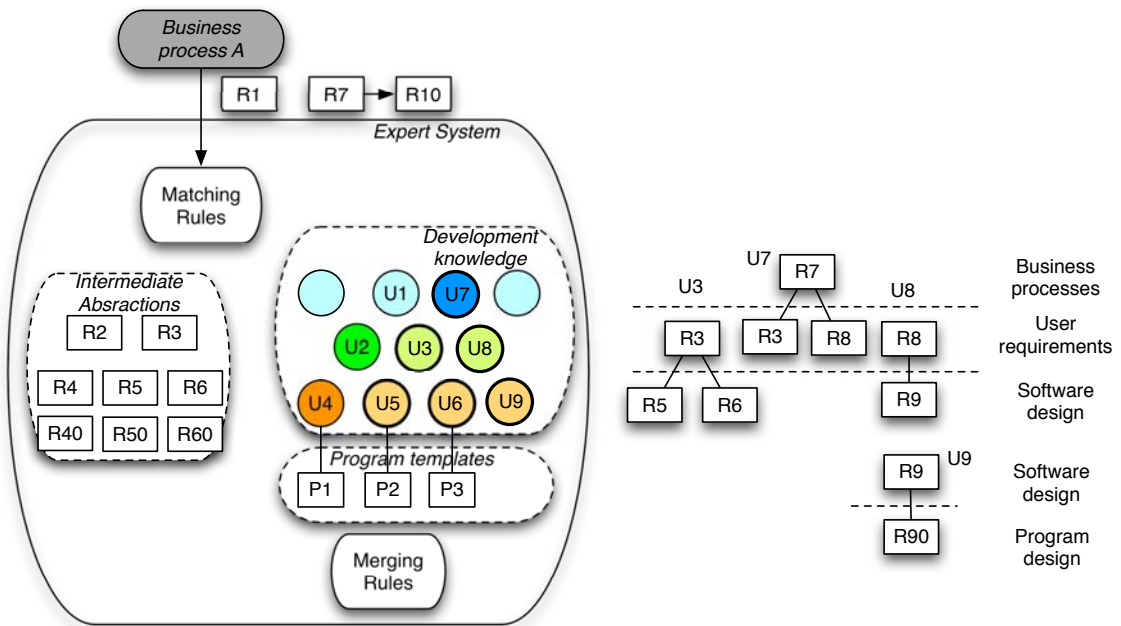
Business process A

R1

R7

R10

Expert System

Matching Rules

Intermediate Absractions

R2

R3

R4

R5

R6

R40

R50

R60

Development knowledge

U1

U7

U2

U3

U8

U4

U5

U6

U9

Program templates

P1

P2

P3

Merging Rules

U7

R7

U3

U8

Business processes

R3

R3

R8

R8

User requirements

R5

R6

R9

Software design

R9

U9

Software design

R90

Program design